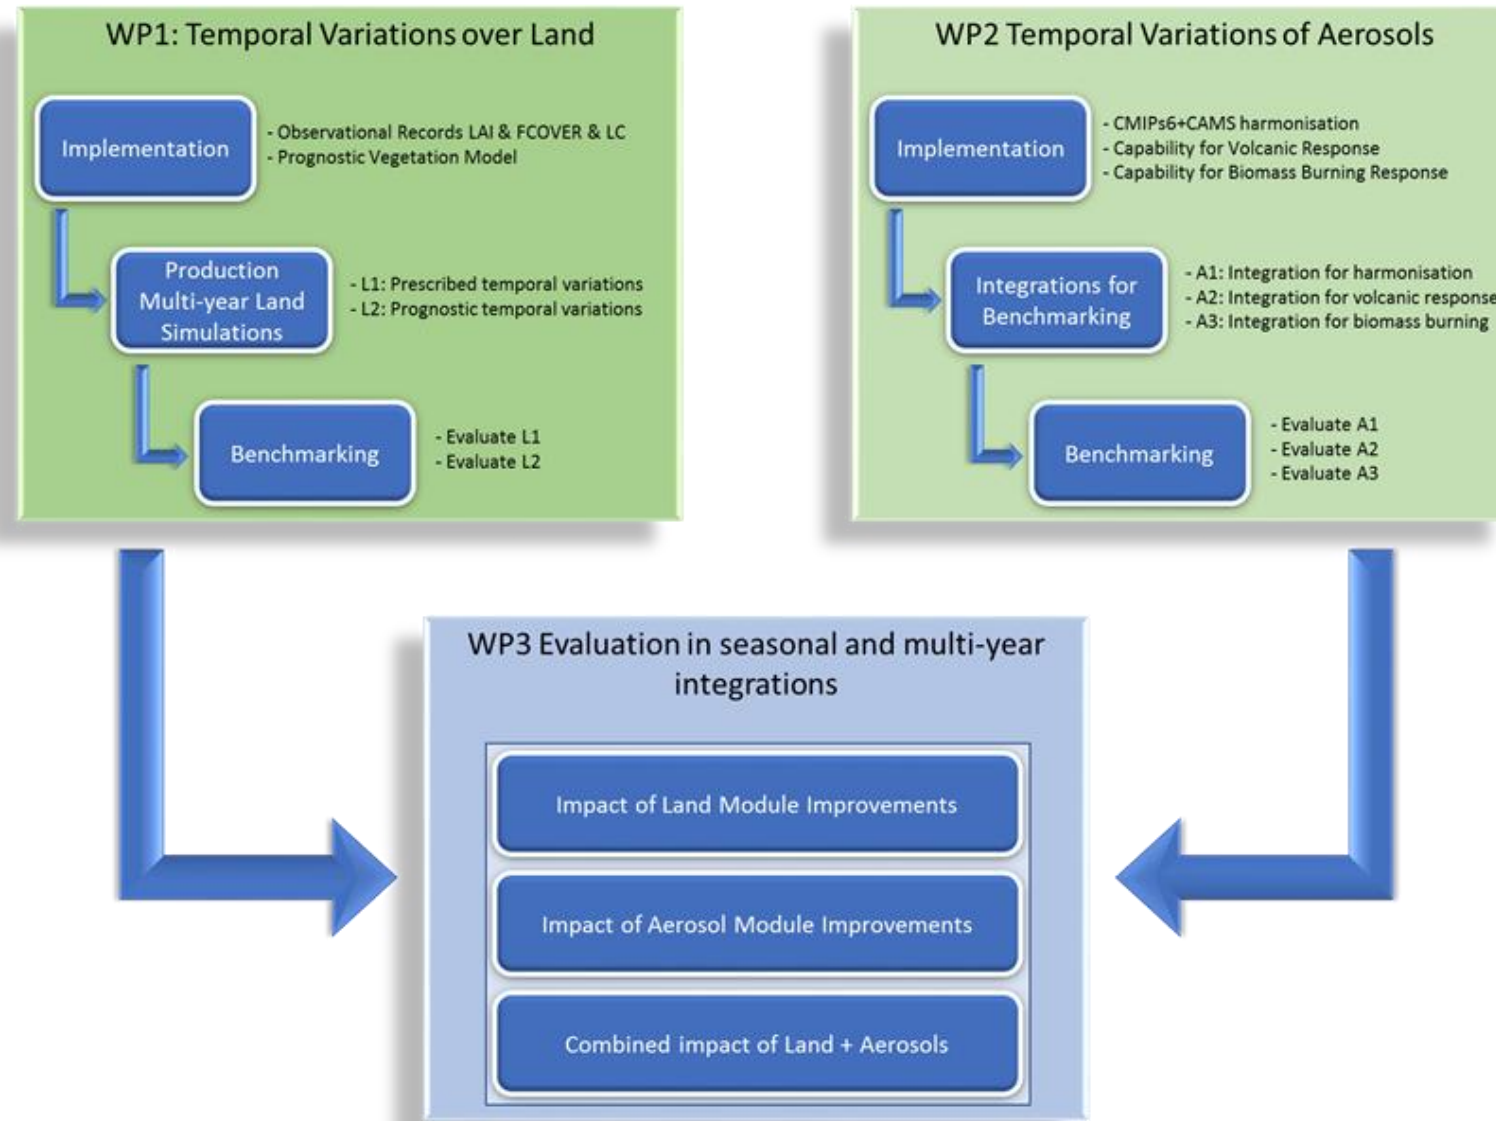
WP1: Temporal Variations over Land

Implementation

- Observational Records LAI & FCOVER & LC
- Prognostic Vegetation Model

Production Multi-year Land Simulations

- L1: Prescribed temporal variations
- L2: Prognostic temporal variations

Benchmarking

- Evaluate L1
- Evaluate L2

WP2 Temporal Variations of Aerosols

Implementation

- CMIPs6+CAMS harmonisation
- Capability for Volcanic Response
- Capability for Biomass Burning Response

Integrations for Benchmarking

- A1: Integration for harmonisation
- A2: Integration for volcanic response
- A3: Integration for biomass burning

Benchmarking

- Evaluate A1
- Evaluate A2
- Evaluate A3

WP3 Evaluation in seasonal and multi-year integrations

Impact of Land Module Improvements

Impact of Aerosol Module Improvements

Combined impact of Land + Aerosols